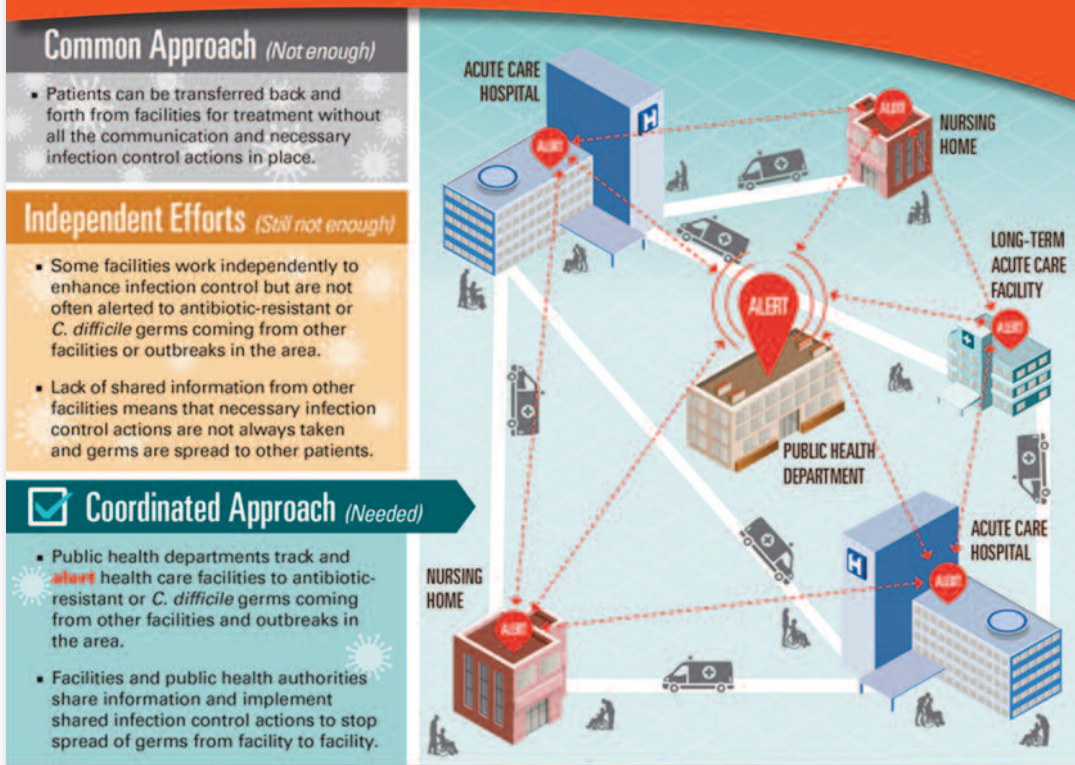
Common Approach (Not enough)

- Patients can be transferred back and forth from facilities for treatment without all the communication and necessary infection control actions in place.

Independent Efforts (Still not enough)

- Some facilities work independently to enhance infection control but are not often alerted to antibiotic-resistant or C. difficile germs coming from other facilities or outbreaks in the area.

- Lack of shared information from other facilities means that necessary infection control actions are not always taken and germs are spread to other patients.

Coordinated Approach (Needed)

- Public health departments track and alert health care facilities to antibiotic-resistant or C. difficile germs coming from other facilities and outbreaks in the area.

- Facilities and public health authorities share information and implement shared infection control actions to stop spread of germs from facility to facility.

ACUTE CARE HOSPITAL

H

ALERT

NURSING HOME

ALERT

LONG-TERM ACUTE CARE FACILITY

ALERT

ALERT

PUBLIC HEALTH DEPARTMENT

ACUTE CARE HOSPITAL

H

ALERT

NURSING HOME

ALERT